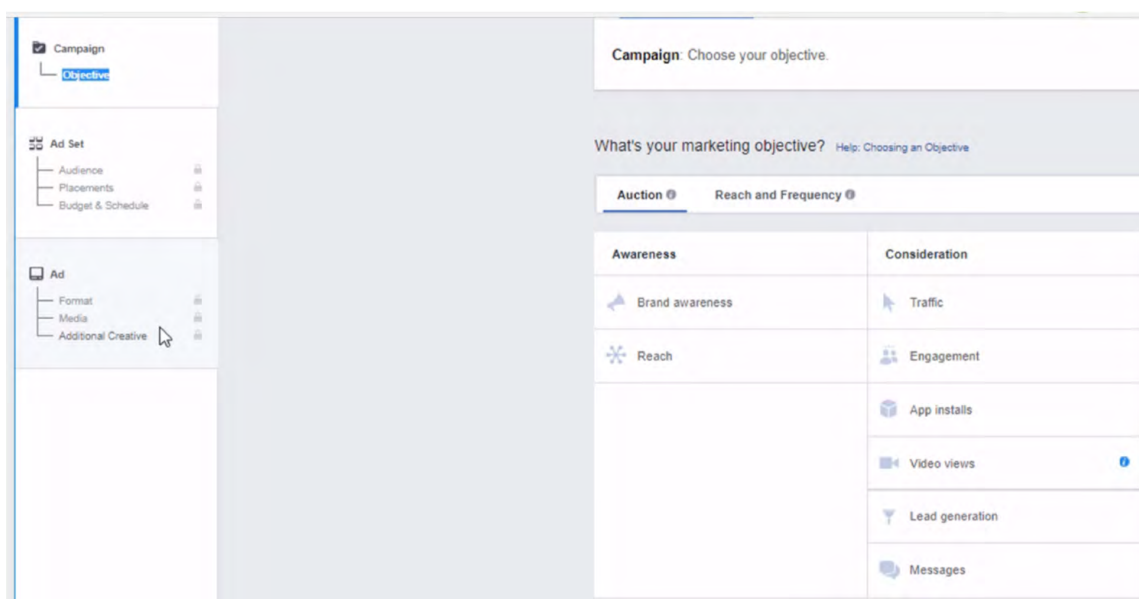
Campaign
Objective

Ad Set
Audience
Placements
Budget & Schedule

Ad
Format
Media
Additional Creative

Campaign: Choose your objective.

What's your marketing objective? Help: Choosing an Objective

Auction
Reach and Frequency

| Awareness | Consideration |
|---|---|
| Brand awareness | Traffic |
| Reach | Engagement |
| | App installs |
| | Video views |
| | Lead generation |
| | Messages |